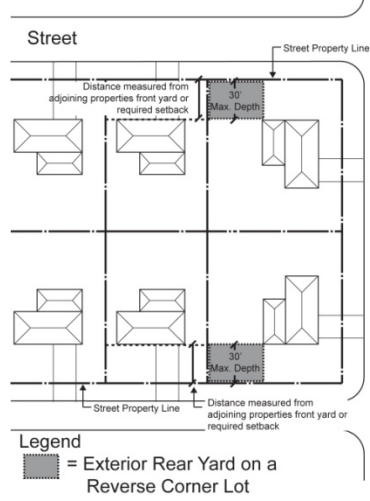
Street

Street Property Line

Distance measured from adjoining properties front yard or required setback

30' Max. Depth

30' Max. Depth

Street Property Line

Distance measured from adjoining properties front yard or required setback

Legend

= Exterior Rear Yard on a Reverse Corner Lot